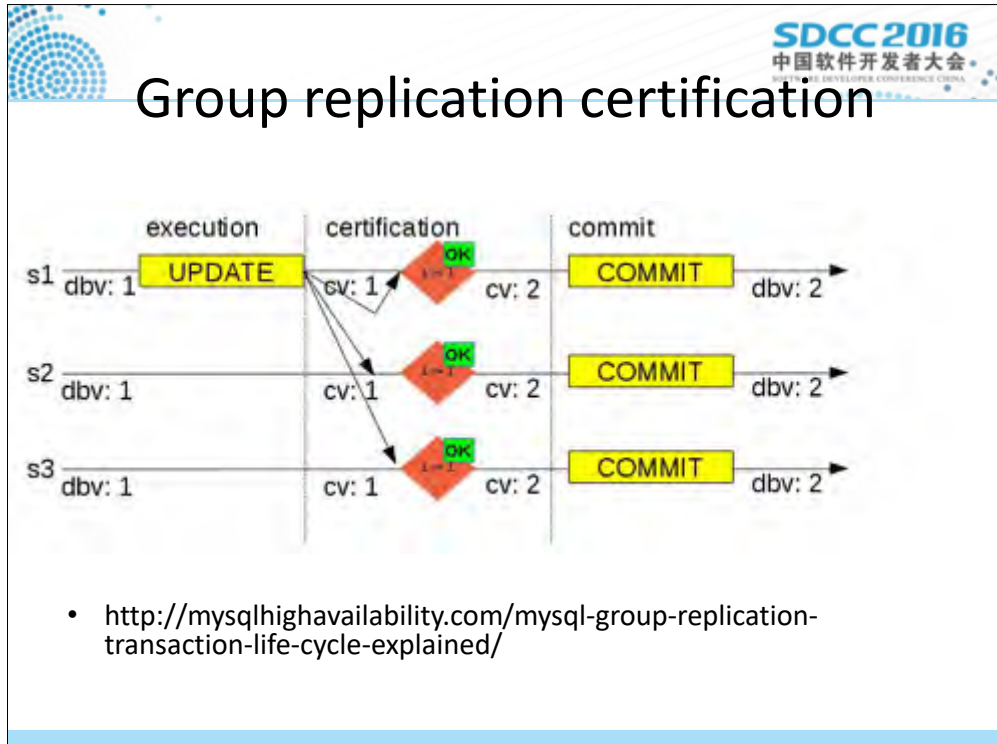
SDCC2016
中国软件开发者大会
SOFTWARE DEVELOPER CONFERENCE CHINA

Group replication certification

execution certification commit

s1 dbv: 1 UPDATE cv: 1 OK 1 = 1 cv: 2 COMMIT dbv: 2

s2 dbv: 1 cv: 1 OK 1 = 1 cv: 2 COMMIT dbv: 2

s3 dbv: 1 cv: 1 OK 1 = 1 cv: 2 COMMIT dbv: 2

• http://mysqlhighavailability.com/mysql-group-replication-transaction-life-cycle-explained/